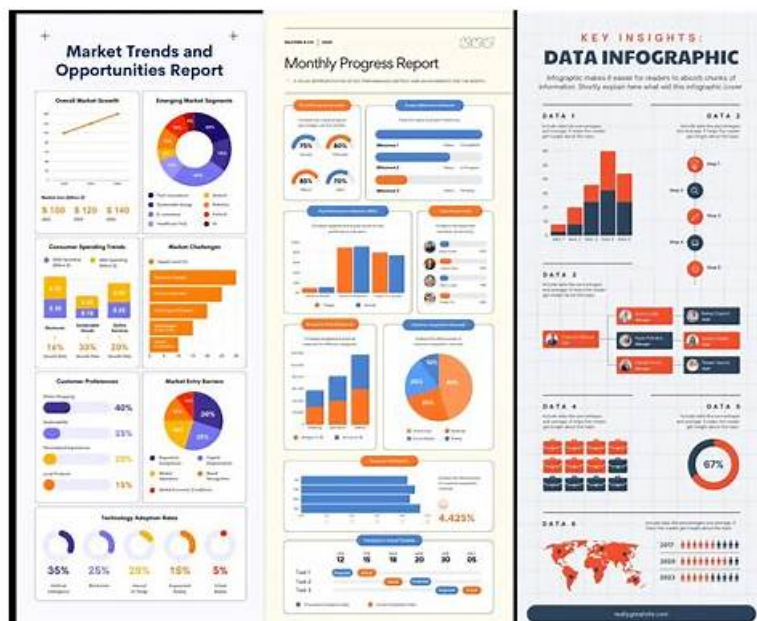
Market Trends and Opportunities Report

Overall Market Growth

$ 100 $ 120 $ 140

Emerging Market Segments

Consumer Spending Trends

14% 18% 20%

Market Challenges

Customer Preferences

40%

25%

20%

15%

Market Entry Barriers

30%

20%

Technology Adoption Rates

35% 25% 25% 15% 5%

Monthly Progress Report

75% 60%

60% 70%

4.425%

12 15 18 20 30 05

Task 1

Task 2

Task 3

KEY INSIGHTS:

DATA INFOGRAPHIC

Infographic makes it easier for readers to absorb chunks of information. Shortly explain here what will this infographic cover

DATA 1

DATA 2

Step 1

Step 2

Step 3

Step 4

Step 5

DATA 3

DATA 4

DATA 5

67%

DATA 6

2017

2020

2023